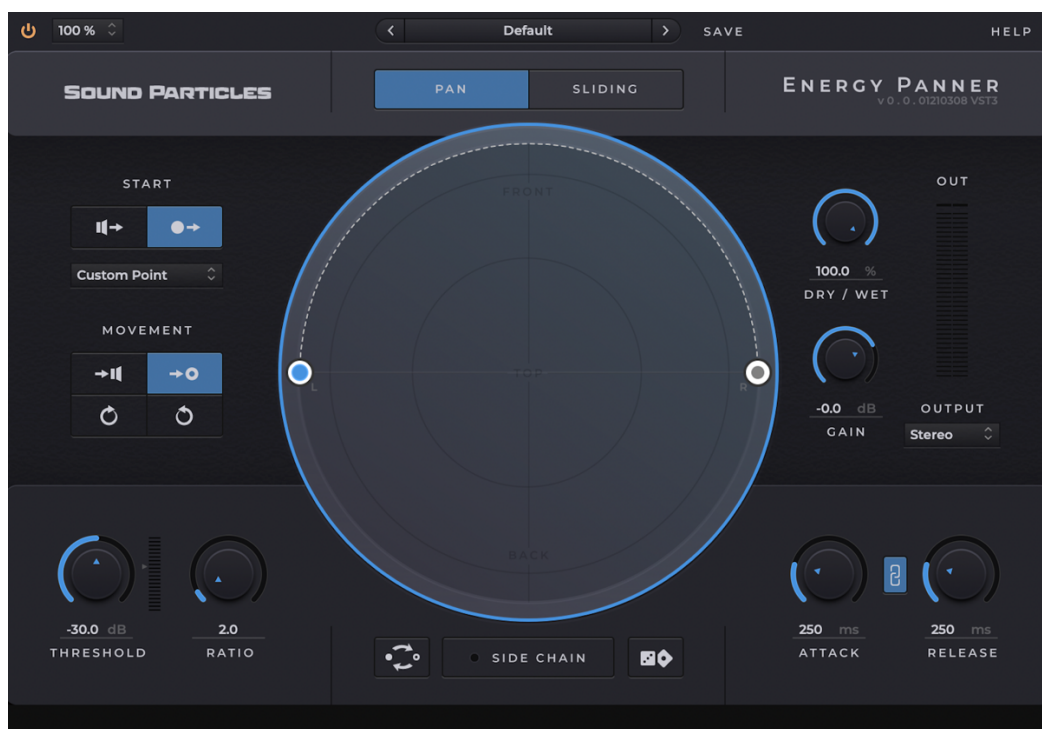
100 %

Default

SAVE

HELP

SOUND PARTICLES

PAN

SLIDING

ENERGY PANNER
v 0 . 0 . 01210308 VST3

START

Custom Point

MOVEMENT

FRONT

TOP

L

R

BACK

OUT

100.0 %
DRY / WET

-0.0 dB
GAIN

OUTPUT
Stereo

-30.0 dB
THRESHOLD

2.0
RATIO

SIDE CHAIN

250 ms
ATTACK

250 ms
RELEASE